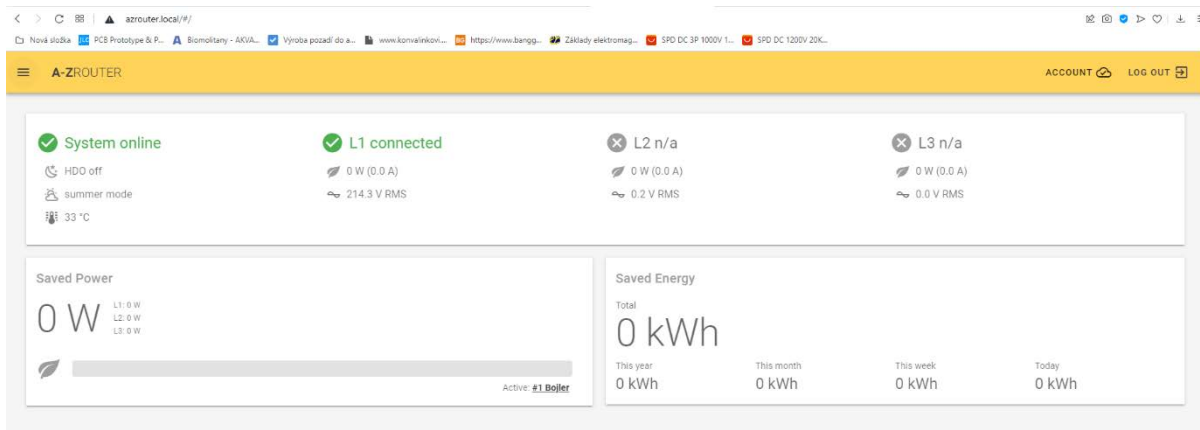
azrouter.local/#/

Nová složka PCB Prototype & P... Biomolitany - AKVA... Výroba pozadí do a... www.konvalinkovi... https://www.bangg... Základy elektromag... SPD DC 3P 1000V 1... SPD DC 1200V 20K...

A-ZROUTER

ACCOUNT LOG OUT

System online
HDO off
summer mode
33 °C

L1 connected
0 W (0.0 A)
214.3 V RMS

L2 n/a
0 W (0.0 A)
0.2 V RMS

L3 n/a
0 W (0.0 A)
0.0 V RMS

Saved Power
0 W
L1: 0 W
L2: 0 W
L3: 0 W

Active: #1 Bojler

Saved Energy
Total
0 kWh

| This year | This month | This week | Today |
|---|---|---|---|
| 0 kWh | 0 kWh | 0 kWh | 0 kWh |